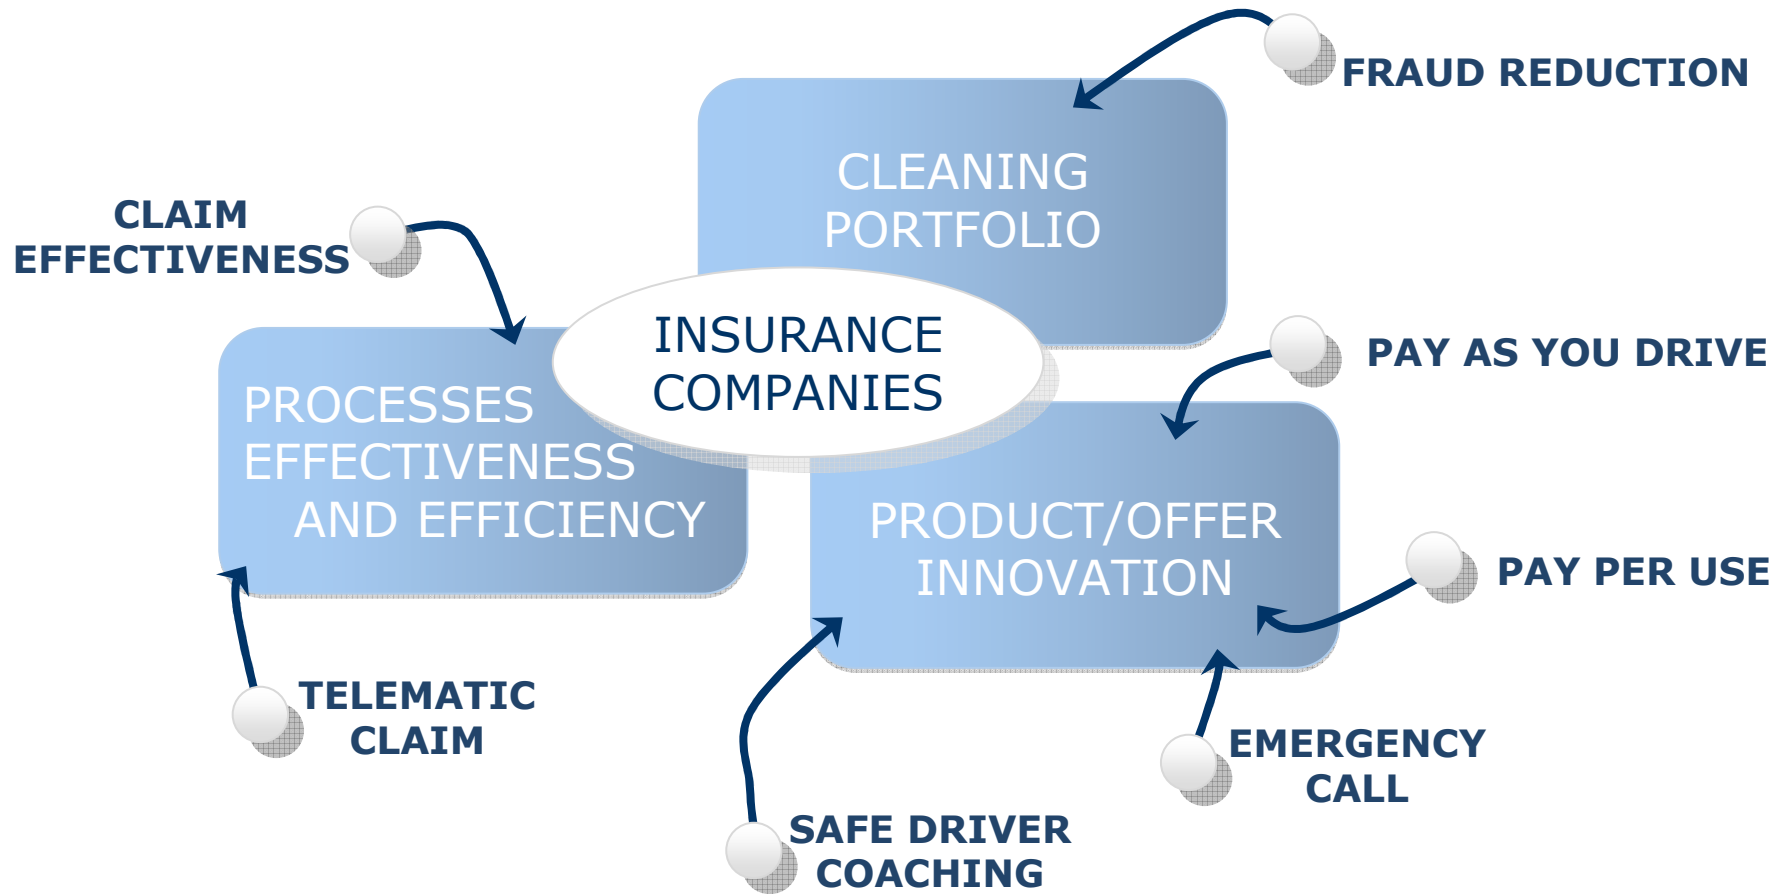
FRAUD REDUCTION

CLEANING PORTFOLIO

CLAIM EFFECTIVENESS

INSURANCE COMPANIES

PAY AS YOU DRIVE

PROCESSES EFFECTIVENESS AND EFFICIENCY

PRODUCT/OFFER INNOVATION

PAY PER USE

TELEMATIC CLAIM

EMERGENCY CALL

SAFE DRIVER COACHING